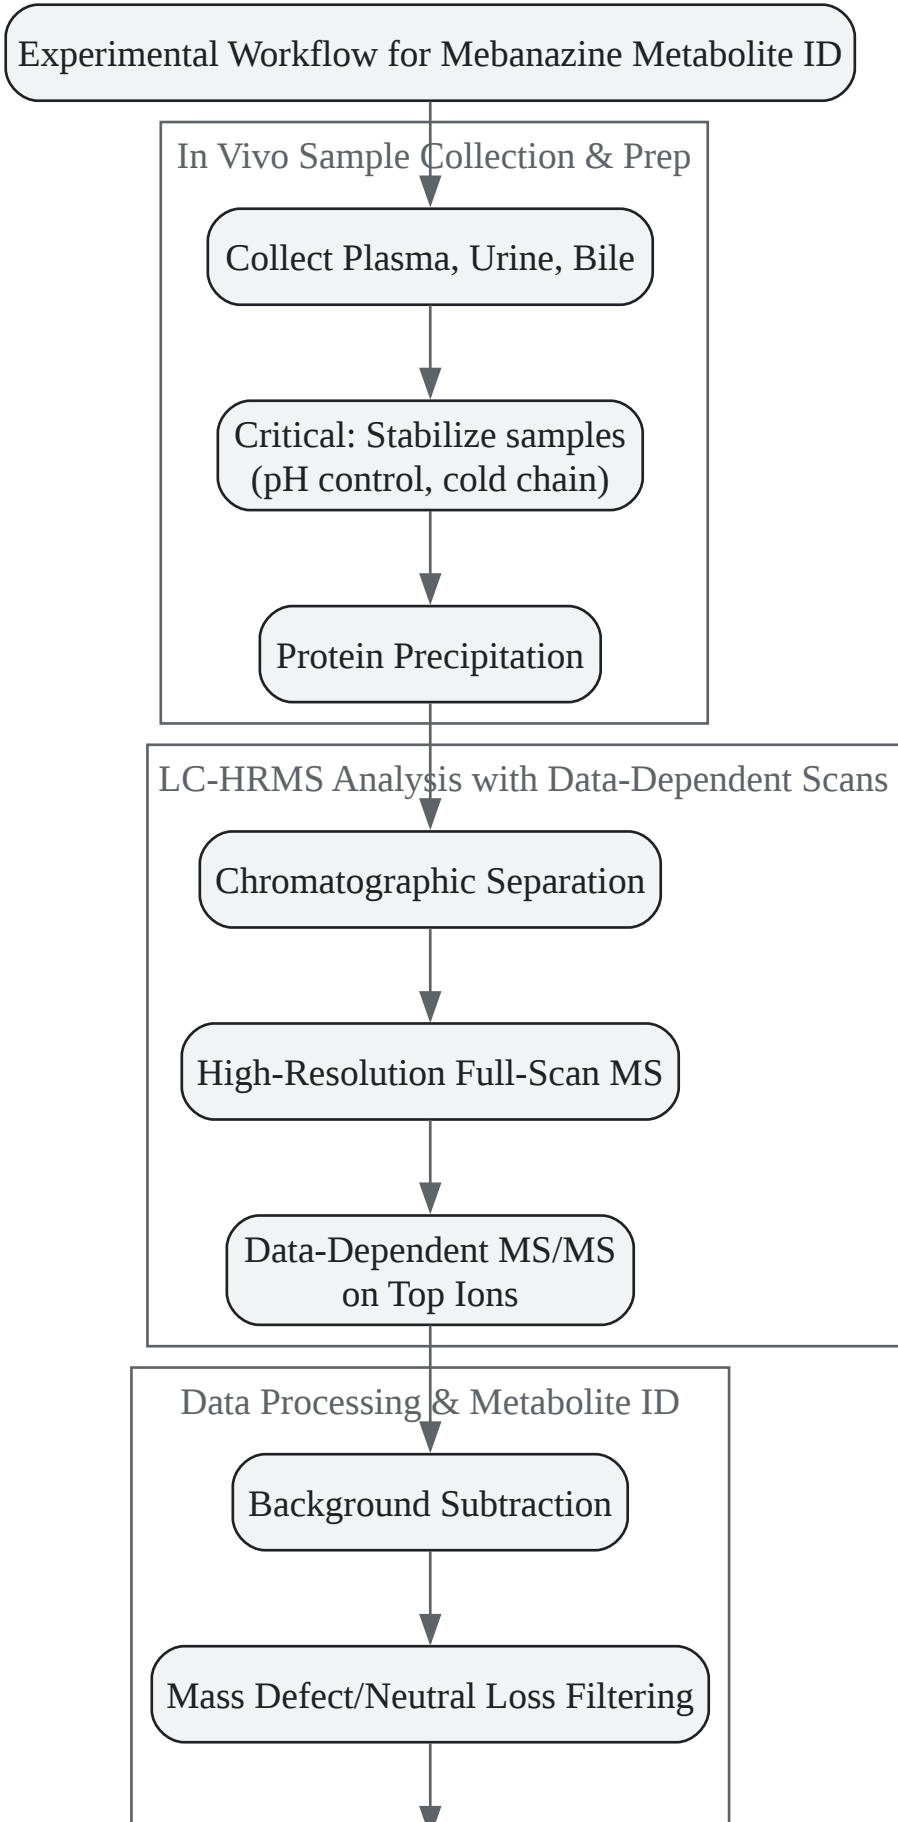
Experimental Workflow for Mebanazine Metabolite ID

In Vivo Sample Collection & Prep

Collect Plasma, Urine, Bile

Critical: Stabilize samples (pH control, cold chain)

Protein Precipitation

LC-HRMS Analysis with Data-Dependent Scans

Chromatographic Separation

High-Resolution Full-Scan MS

Data-Dependent MS/MS on Top Ions

Data Processing & Metabolite ID

Background Subtraction

Mass Defect/Neutral Loss Filtering